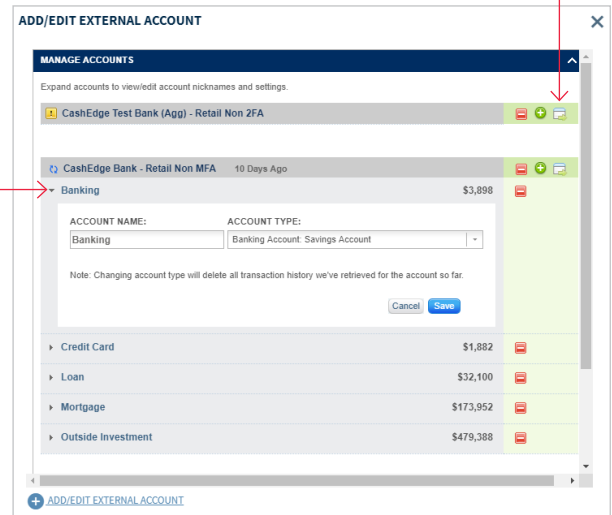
ADD/EDIT EXTERNAL ACCOUNT

MANAGE ACCOUNTS

Expand accounts to view/edit account nicknames and settings.

CashEdge Test Bank (Agg) - Retail Non 2FA

CashEdge Bank - Retail Non MFA 10 Days Ago

Banking $3,898

ACCOUNT NAME:
Banking

ACCOUNT TYPE:
Banking Account: Savings Account

Note: Changing account type will delete all transaction history we've retrieved for the account so far.

Cancel Save

Credit Card $1,882

Loan $32,100

Mortgage $173,952

Outside Investment $479,388

ADD/EDIT EXTERNAL ACCOUNT